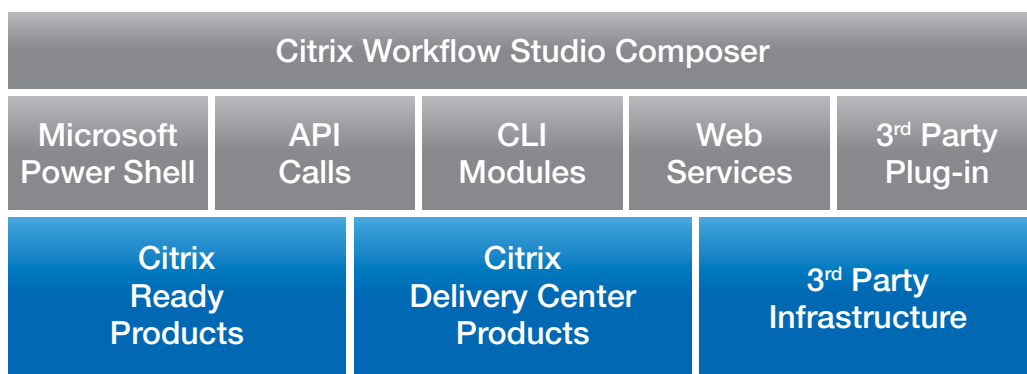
Citrix Workflow Studio Composer

Microsoft Power Shell

API Calls

CLI Modules

Web Services

3$^{rd}$ Party Plug-in

Citrix Ready Products

Citrix Delivery Center Products

3$^{rd}$ Party Infrastructure